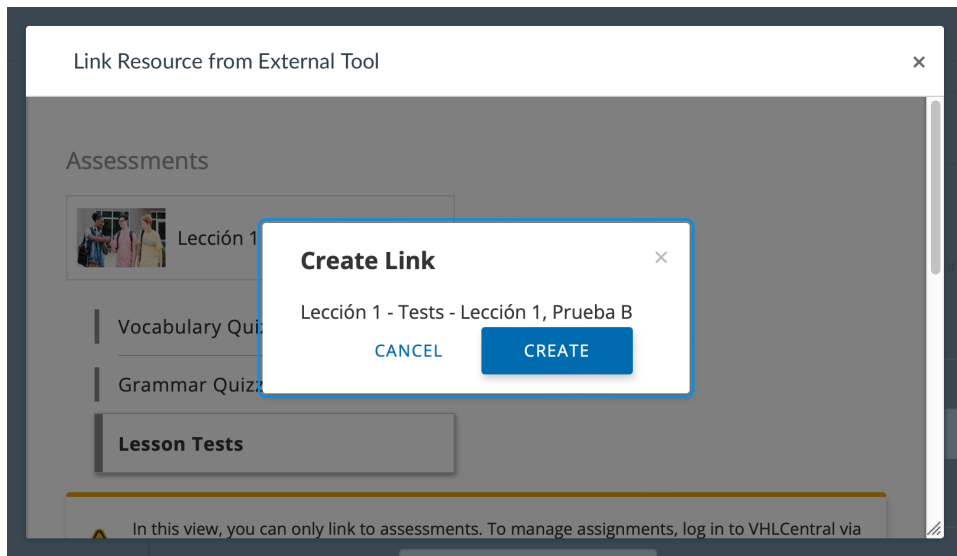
Link Resource from External Tool

×

Assessments

Lección 1

Vocabulary Quiz

Grammar Quizz

Lesson Tests

Create Link

×

Lección 1 - Tests - Lección 1, Prueba B

CANCEL

CREATE

In this view, you can only link to assessments. To manage assignments, log in to VHLCentral via